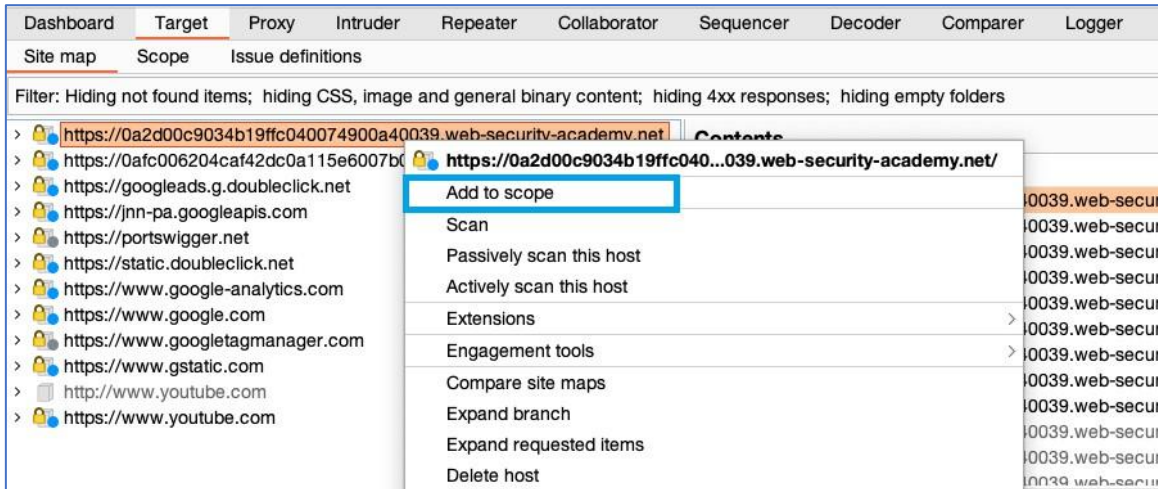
Dashboard Target Proxy Intruder Repeater Collaborator Sequencer Decoder Comparer Logger

Site map Scope Issue definitions

Filter: Hiding not found items; hiding CSS, image and general binary content; hiding 4xx responses; hiding empty folders

https://0a2d00c9034b19ffc040074900a40039.web-security-academy.net
https://0afc006204caf42dc0a115e6007b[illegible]
https://googleads.g.doubleclick.net
https://jnn-pa.googleapis.com
https://portswigger.net
https://static.doubleclick.net
https://www.google-analytics.com
https://www.google.com
https://www.googletagmanager.com
https://www.gstatic.com
http://www.youtube.com
https://www.youtube.com

Contents

https://0a2d00c9034b19ffc040...039.web-security-academy.net/
Add to scope
Scan
Passively scan this host
Actively scan this host
Extensions
Engagement tools
Compare site maps
Expand branch
Expand requested items
Delete host

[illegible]0039.web-secur
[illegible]0039.web-secur
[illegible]0039.web-secur
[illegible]0039.web-secur
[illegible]0039.web-secur
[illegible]0039.web-secur
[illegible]0039.web-secur
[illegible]0039.web-secur
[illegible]0039.web-secur
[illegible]0039.web-secur
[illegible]0039.web-secur
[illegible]0039.web-secur
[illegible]0039.web-secur